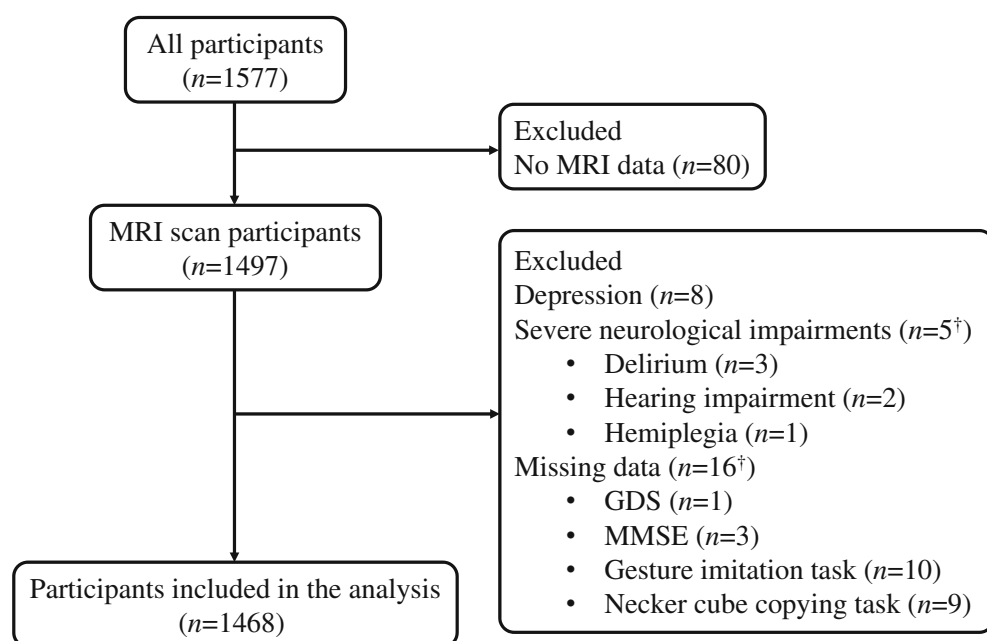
All participants
($n$=1577)

Excluded
No MRI data ($n$=80)

MRI scan participants
($n$=1497)

Excluded
Depression ($n$=8)
Severe neurological impairments ($n$=5$^{\dagger}$)
• Delirium ($n$=3)
• Hearing impairment ($n$=2)
• Hemiplegia ($n$=1)
Missing data ($n$=16$^{\dagger}$)
• GDS ($n$=1)
• MMSE ($n$=3)
• Gesture imitation task ($n$=10)
• Necker cube copying task ($n$=9)

Participants included in the analysis
($n$=1468)